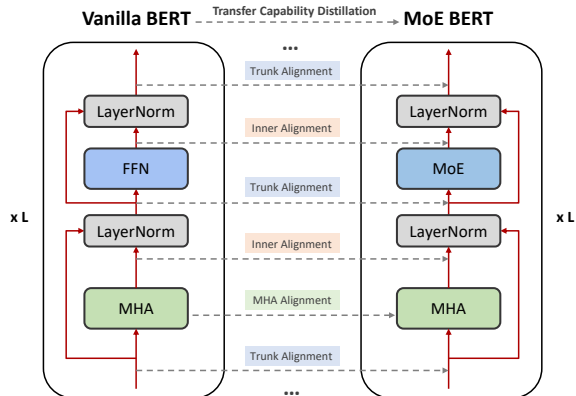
Vanilla BERT
Transfer Capability Distillation
MoE BERT

...

Trunk Alignment

LayerNorm
LayerNorm

Inner Alignment

FFN
MoE

Trunk Alignment

x L
x L

LayerNorm
LayerNorm

Inner Alignment

MHA Alignment

MHA
MHA

Trunk Alignment

...